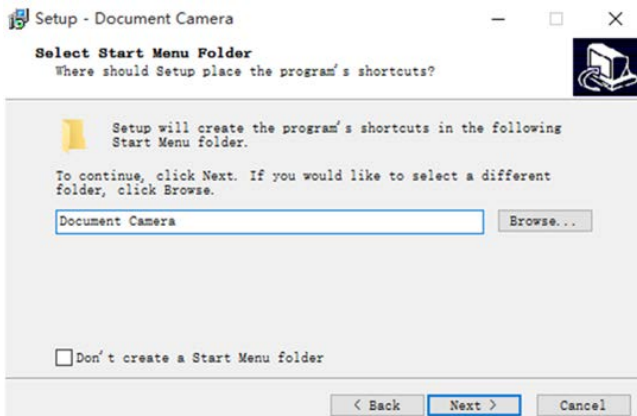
Setup - Document Camera

Select Start Menu Folder
Where should Setup place the program's shortcuts?

Setup will create the program's shortcuts in the following Start Menu folder.

To continue, click Next. If you would like to select a different folder, click Browse.

Document Camera

Browse...

Don't create a Start Menu folder

< Back

Next >

Cancel